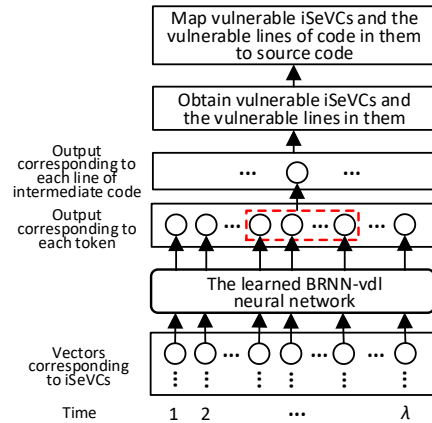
Map vulnerable iSeVCs and the vulnerable lines of code in them to source code

Obtain vulnerable iSeVCs and the vulnerable lines in them

Output corresponding to each line of intermediate code

... ...

Output corresponding to each token

... ... ...

The learned BRNN-vdl neural network

Vectors corresponding to iSeVCs

... ... ...

Time 1 2 ... $\lambda$